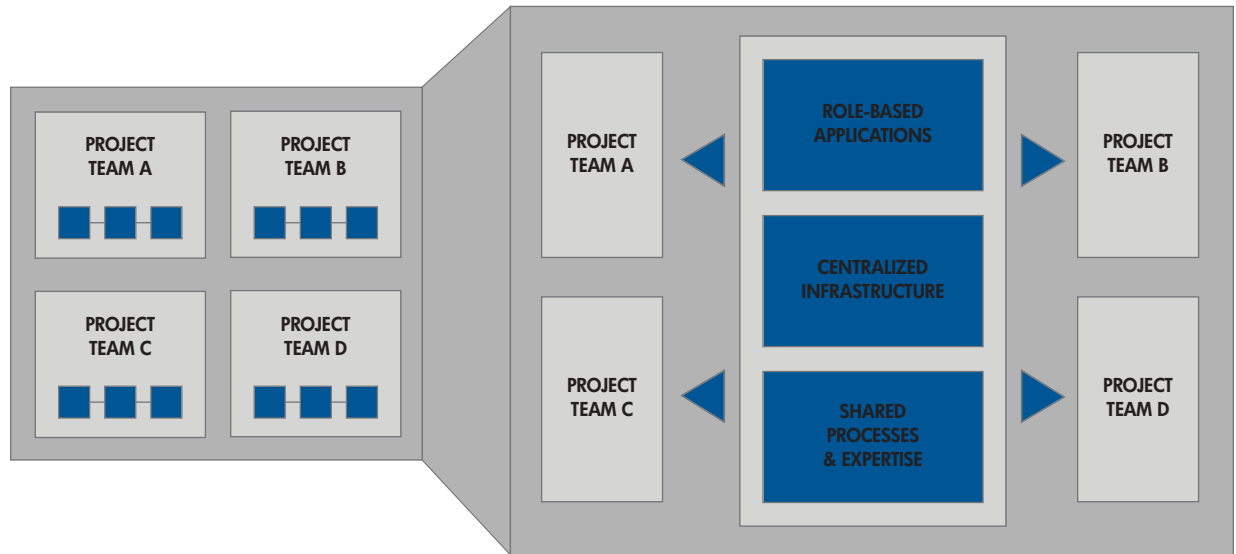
PROJECT TEAM A

PROJECT TEAM B

PROJECT TEAM C

PROJECT TEAM D

PROJECT TEAM A

ROLE-BASED APPLICATIONS

PROJECT TEAM B

CENTRALIZED INFRASTRUCTURE

PROJECT TEAM C

SHARED PROCESSES & EXPERTISE

PROJECT TEAM D